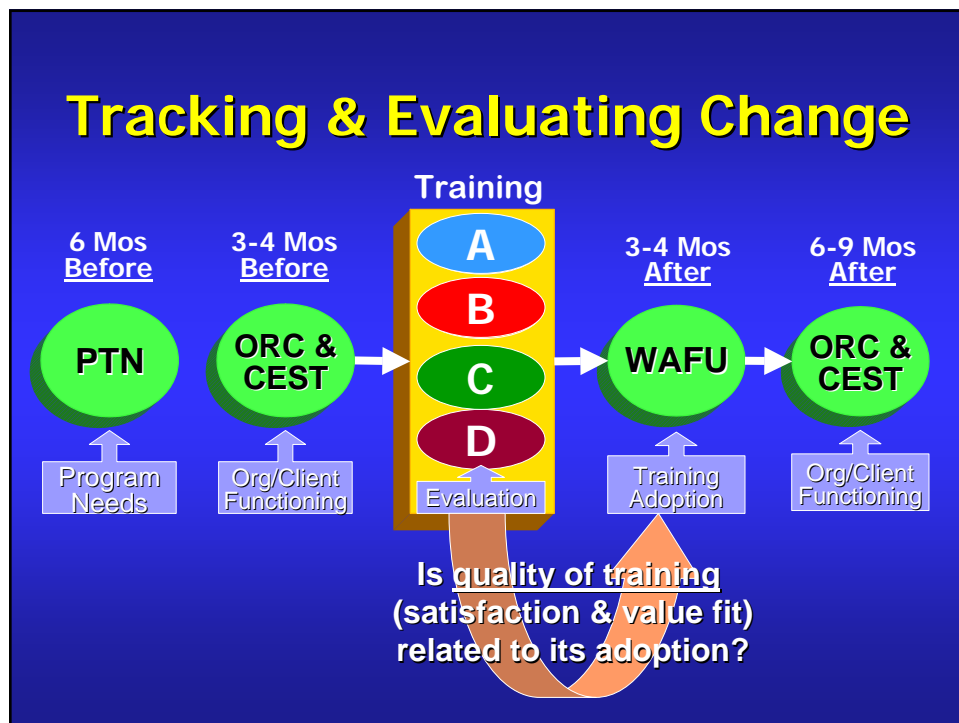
Tracking & Evaluating Change

Training

6 Mos
Before

3-4 Mos
Before

A
B
C
D

3-4 Mos
After

6-9 Mos
After

PTN

ORC & CEST

WAFU

ORC & CEST

Program Needs

Org/Client Functioning

Evaluation

Training Adoption

Org/Client Functioning

Is quality of training (satisfaction & value fit) related to its adoption?